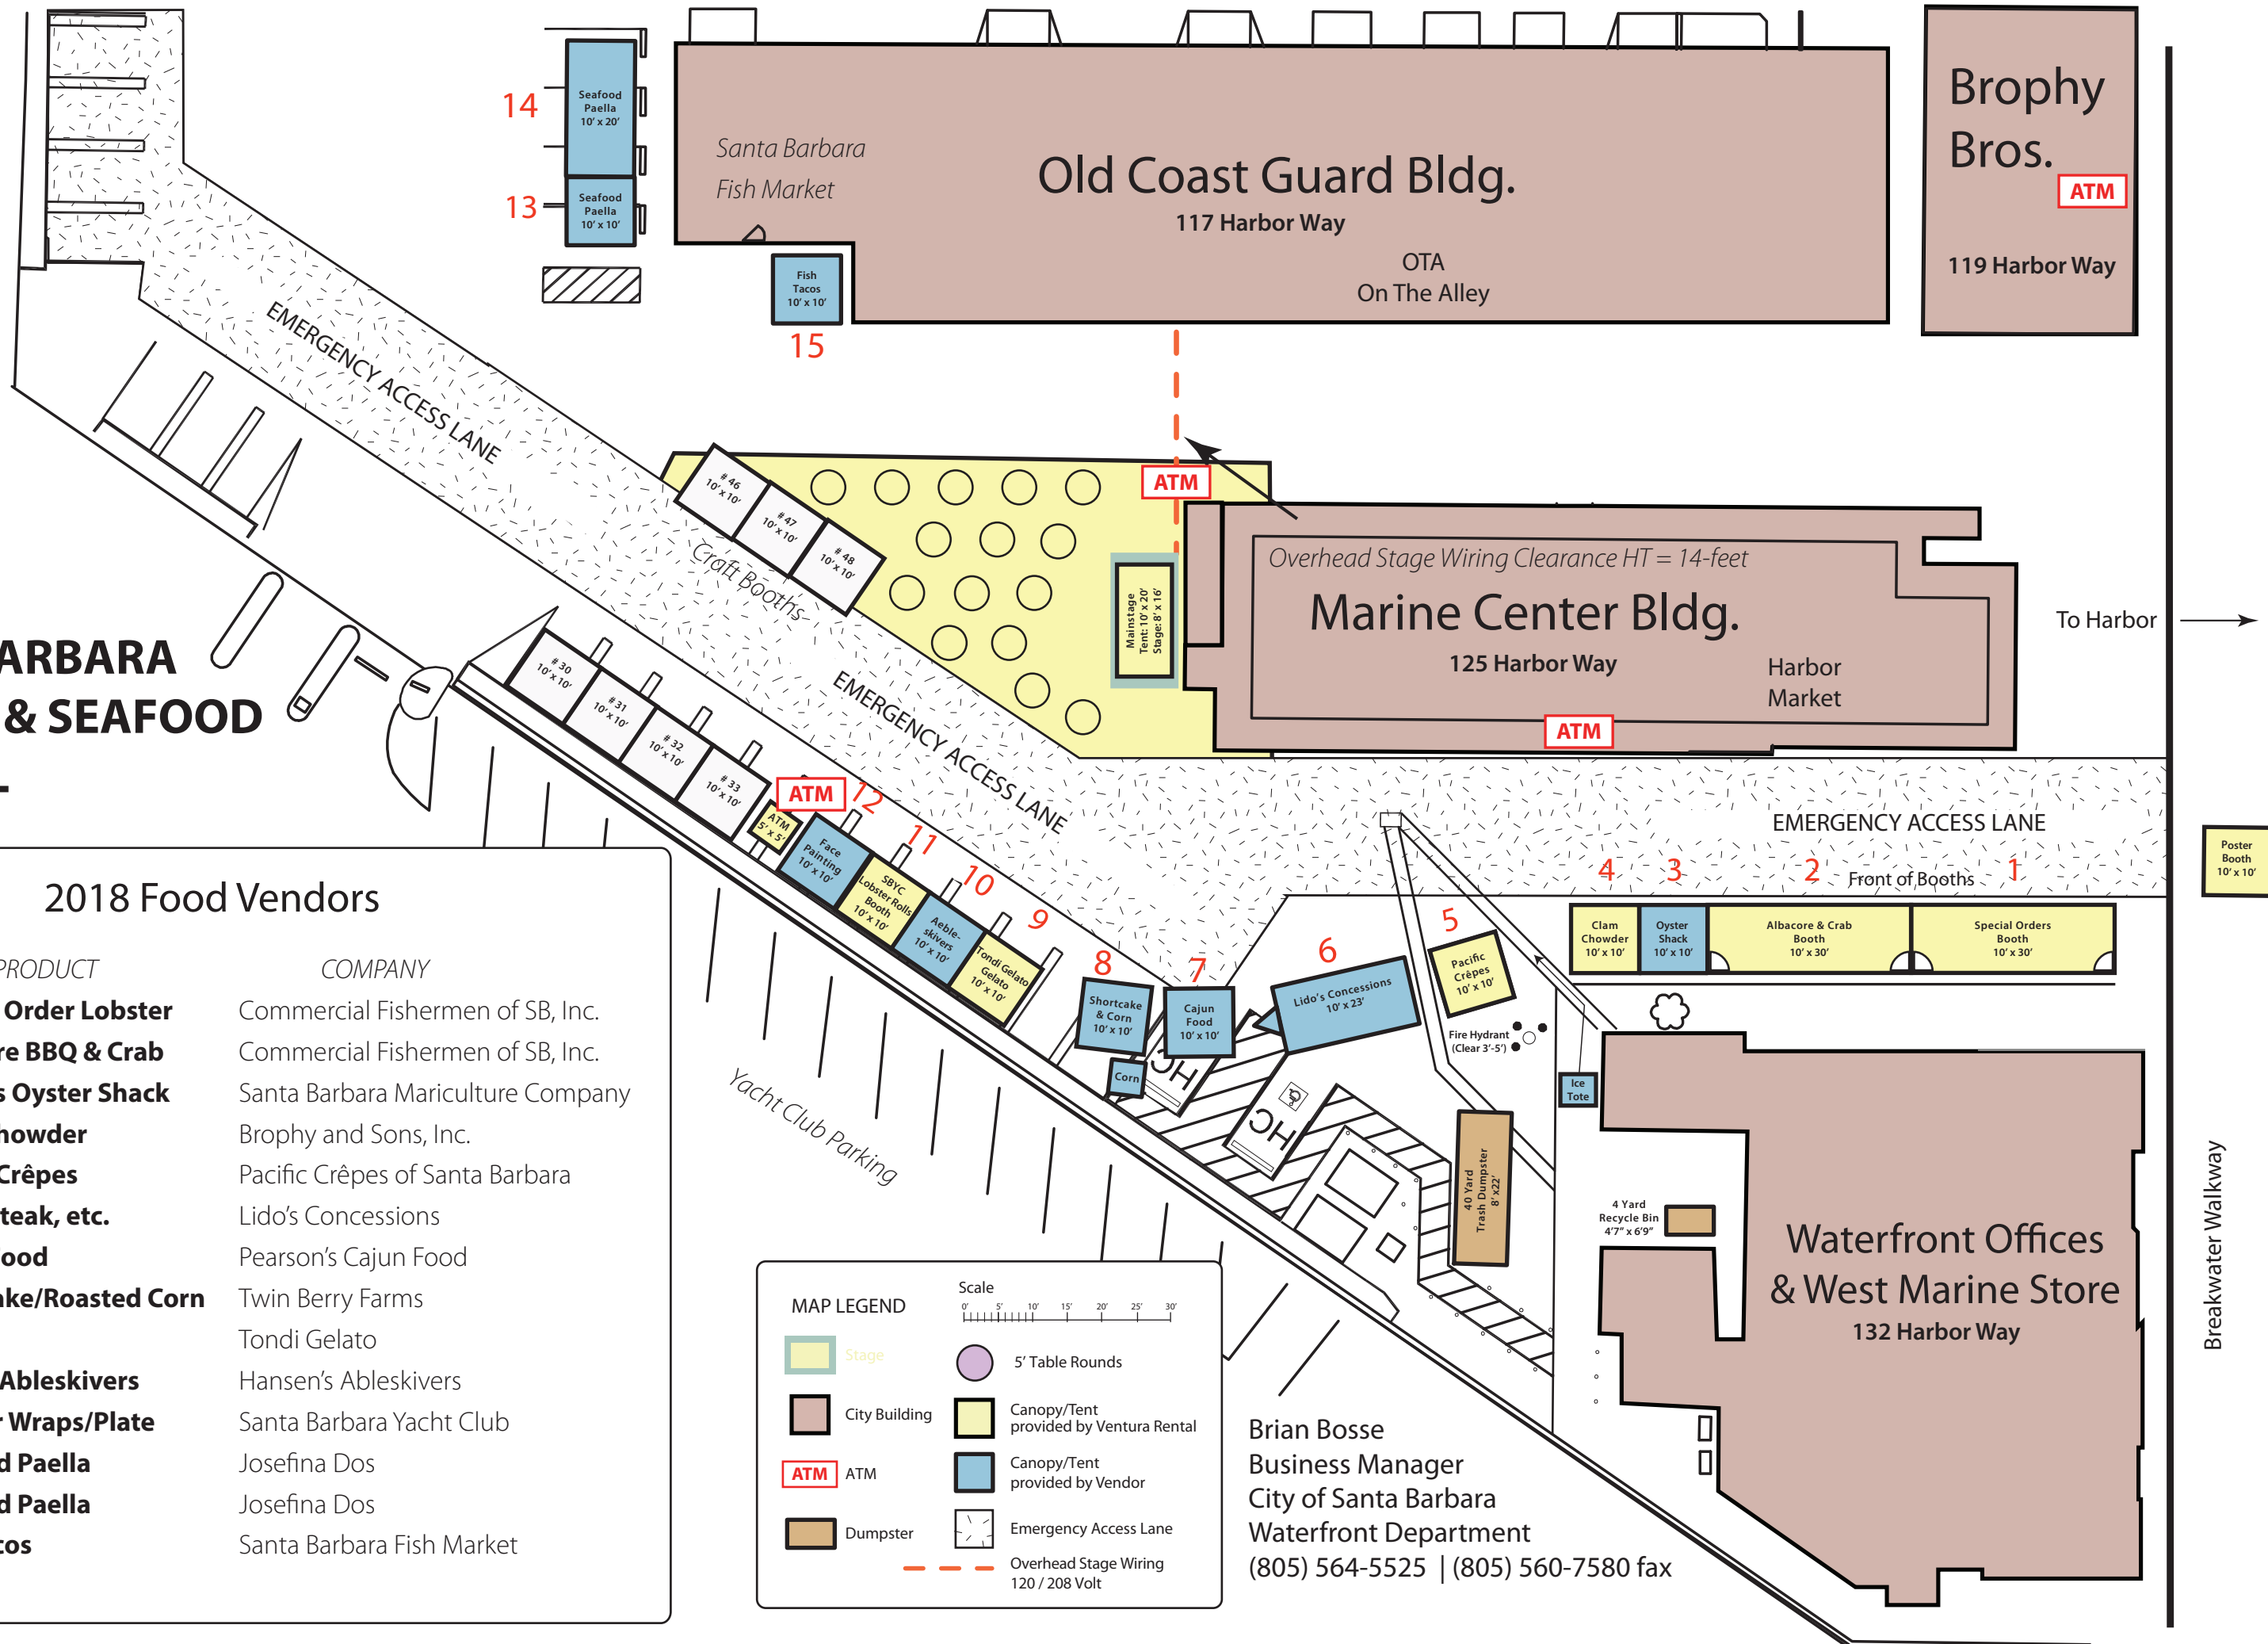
14
Seafood Paella 10' x 20'
13
Seafood Paella 10' x 10'
Santa Barbara Fish Market
Old Coast Guard Bldg.
117 Harbor Way
OTA
On The Alley
Fish Tacos 10' x 10'
15
Brophy Bros.
ATM
119 Harbor Way
EMERGENCY ACCESS LANE
# 46 10' x 10'
# 47 10' x 10'
# 48 10' x 10'
Craft Booths
ATM
Mainstage Tent: 10' x 20' Stage: 8' x 16'
Overhead Stage Wiring Clearance HT = 14-feet
Marine Center Bldg.
125 Harbor Way
Harbor Market
ATM
To Harbor
ARBARA
& SEAFOOD
# 30 10' x 10'
# 31 10' x 10'
# 32 10' x 10'
# 33 10' x 10'
ATM
12
ATM 5' x 5'
EMERGENCY ACCESS LANE
Face Painting 10' x 10'
11
SBYC Lobster Rolls Booth 10' x 10'
10
Aebleskivers 10' x 10'
9
Tondi Gelato Gelato 10' x 10'
8
Shortcake & Corn 10' x 10'
Corn
7
Cajun Food 10' x 10'
6
Lido's Concessions 10' x 23'
5
Pacific Crêpes 10' x 10'
Fire Hydrant (Clear 3'-5')
EMERGENCY ACCESS LANE
4
3
2
Front of Booths
1
Clam Chowder 10' x 10'
Oyster Shack 10' x 10'
Albacore & Crab Booth 10' x 30'
Special Orders Booth 10' x 30'
Poster Booth 10' x 10'
Ice Tote
40 Yard Trash Dumpster 8' x 22'
4 Yard Recycle Bin 4'7" x 6'9"
Waterfront Offices & West Marine Store
132 Harbor Way
Breakwater Walkway
Yacht Club Parking
2018 Food Vendors
PRODUCT
COMPANY
Order Lobster
Commercial Fishermen of SB, Inc.
re BBQ & Crab
Commercial Fishermen of SB, Inc.
s Oyster Shack
Santa Barbara Mariculture Company
howder
Brophy and Sons, Inc.
Crêpes
Pacific Crêpes of Santa Barbara
teak, etc.
Lido's Concessions
ood
Pearson's Cajun Food
ake/Roasted Corn
Twin Berry Farms
Tondi Gelato
Ableskivers
Hansen's Ableskivers
Wraps/Plate
Santa Barbara Yacht Club
d Paella
Josefina Dos
d Paella
Josefina Dos
cos
Santa Barbara Fish Market
MAP LEGEND
Scale
0' 5' 10' 15' 20' 25' 30'
Stage
5' Table Rounds
City Building
Canopy/Tent provided by Ventura Rental
ATM
ATM
Canopy/Tent provided by Vendor
Dumpster
Emergency Access Lane
Overhead Stage Wiring 120 / 208 Volt
Brian Bosse
Business Manager
City of Santa Barbara
Waterfront Department
(805) 564-5525 | (805) 560-7580 fax